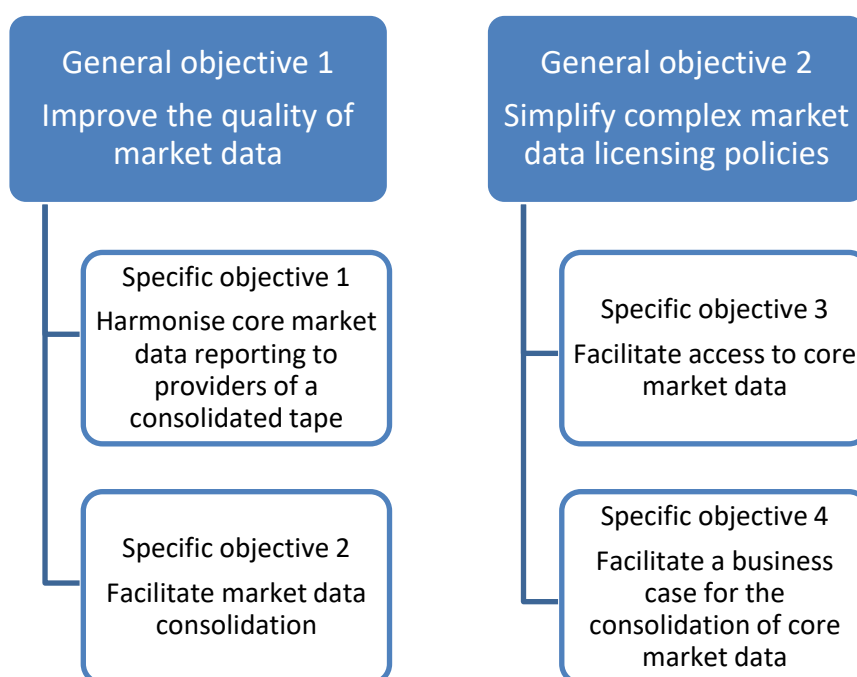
General objective 1
Improve the quality of market data

Specific objective 1
Harmonise core market data reporting to providers of a consolidated tape

Specific objective 2
Facilitate market data consolidation

General objective 2
Simplify complex market data licensing policies

Specific objective 3
Facilitate access to core market data

Specific objective 4
Facilitate a business case for the consolidation of core market data